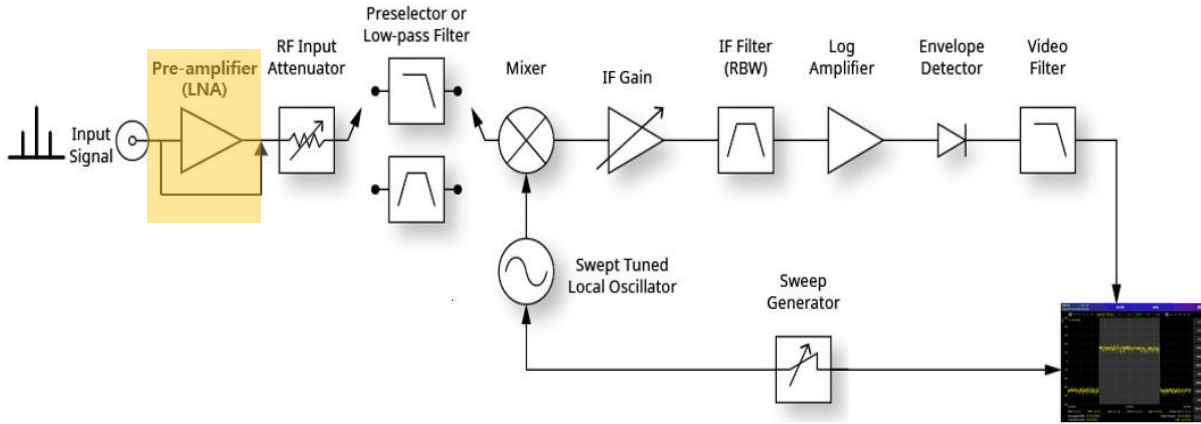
Input Signal

Pre-amplifier (LNA)

RF Input Attenuator

Preselector or Low-pass Filter

Mixer

IF Gain

IF Filter (RBW)

Log Amplifier

Envelope Detector

Video Filter

Swept Tuned Local Oscillator

Sweep Generator